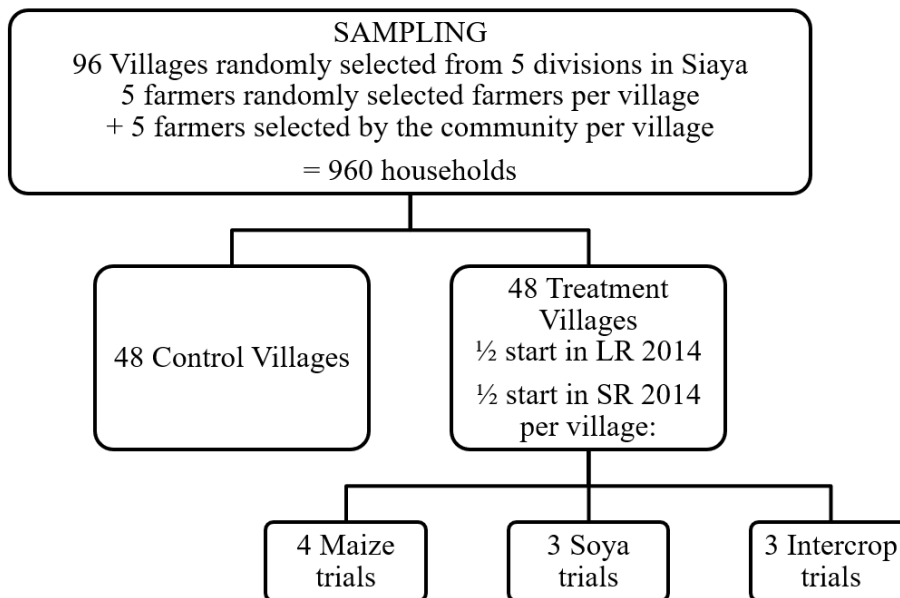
SAMPLING
96 Villages randomly selected from 5 divisions in Siaya
5 farmers randomly selected farmers per village
+ 5 farmers selected by the community per village
= 960 households

48 Control Villages

48 Treatment Villages
½ start in LR 2014
½ start in SR 2014
per village:

4 Maize trials

3 Soya trials

3 Intercrop trials